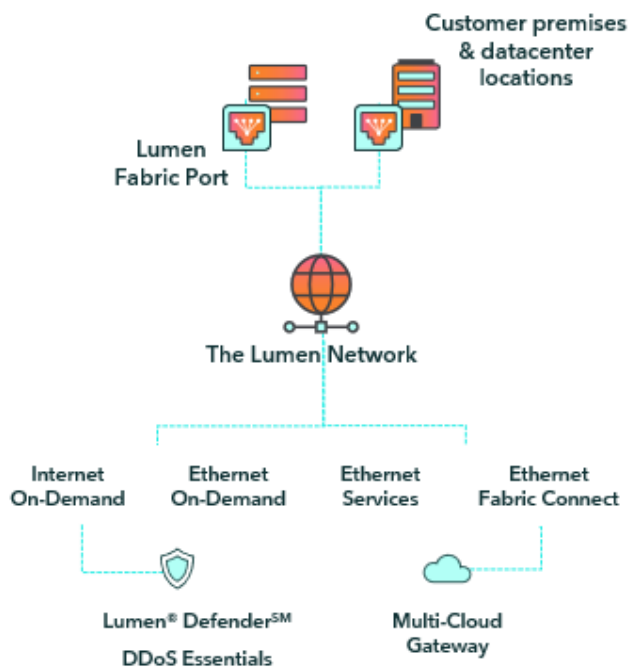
Customer premises & datacenter locations

Lumen Fabric Port

The Lumen Network

Internet On-Demand

Ethernet On-Demand

Ethernet Services

Ethernet Fabric Connect

Lumen® Defender$^{SM}$ DDoS Essentials

Multi-Cloud Gateway